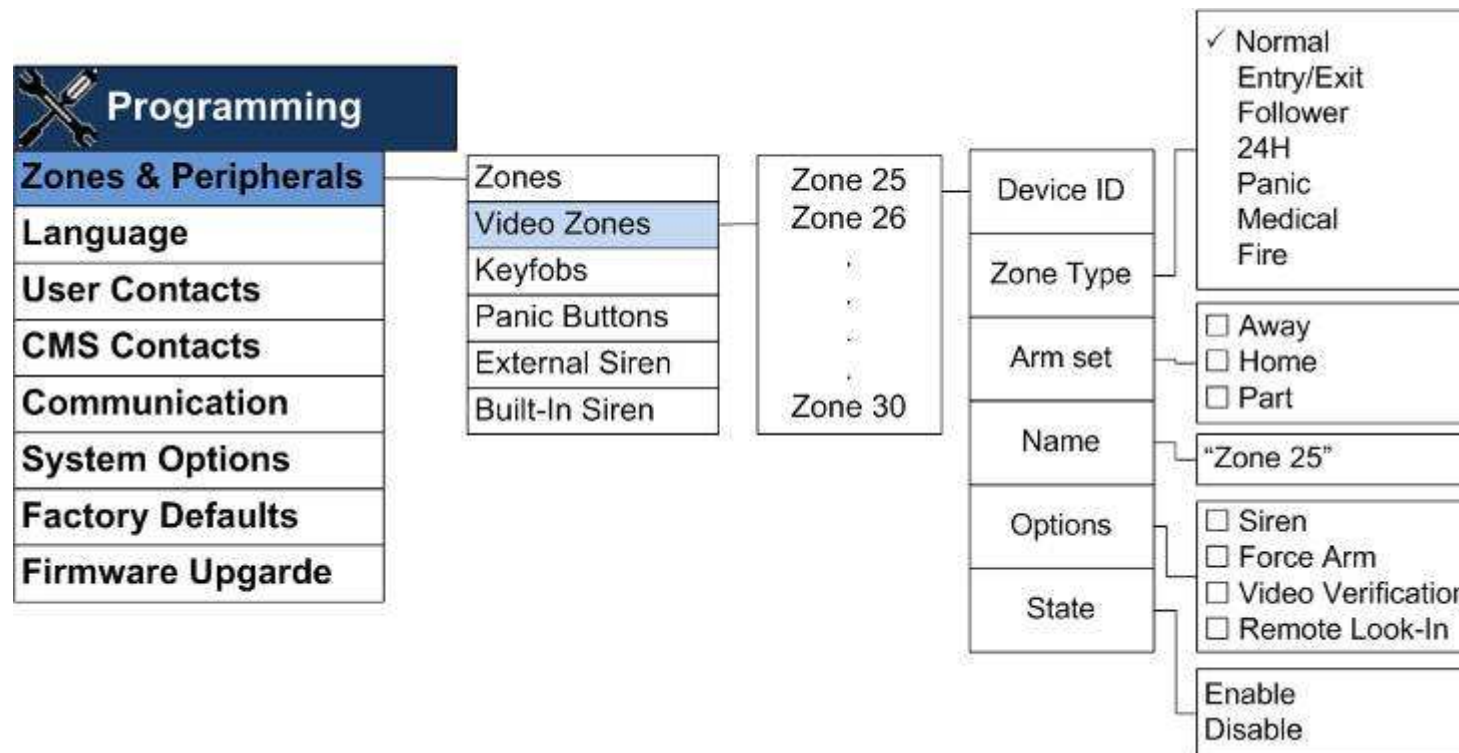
Programming

Zones & Peripherals
Language
User Contacts
CMS Contacts
Communication
System Options
Factory Defaults
Firmware Upgarde

Zones
Video Zones
Keyfobs
Panic Buttons
External Siren
Built-In Siren

Zone 25
Zone 26
.
.
.
.
Zone 30

Device ID
Zone Type
Arm set
Name
Options
State

✓ Normal
Entry/Exit
Follower
24H
Panic
Medical
Fire

☐ Away
☐ Home
☐ Part

"Zone 25"

☐ Siren
☐ Force Arm
☐ Video Verificatio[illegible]
☐ Remote Look-In

Enable
Disable